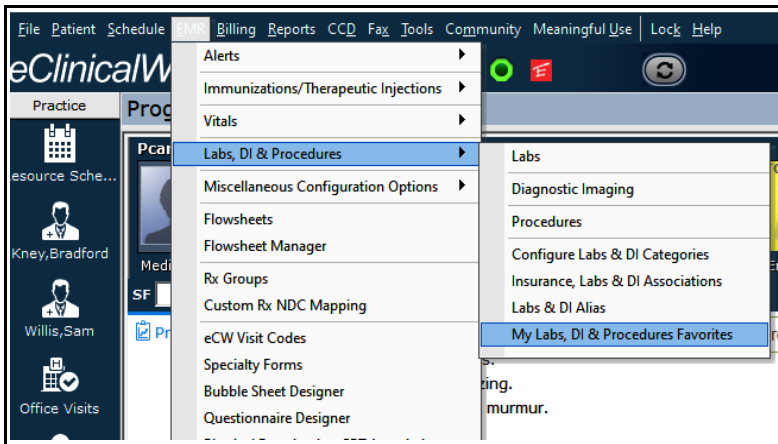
File Patient Schedule EMR Billing Reports CCD Fax Tools Community Meaningful Use Lock Help

eClinicalW

Practice

Prog

esource Sche...

Kney,Bradford

Willis,Sam

Office Visits

Pcar

Medi

SF

Pr

Alerts

Immunizations/Therapeutic Injections

Vitals

Labs, DI & Procedures

Miscellaneous Configuration Options

Flowsheets

Flowsheet Manager

Rx Groups

Custom Rx NDC Mapping

eCW Visit Codes

Specialty Forms

Bubble Sheet Designer

Questionnaire Designer

Labs

Diagnostic Imaging

Procedures

Configure Labs & DI Categories

Insurance, Labs & DI Associations

Labs & DI Alias

My Labs, DI & Procedures Favorites

s.

zing.

murmur.